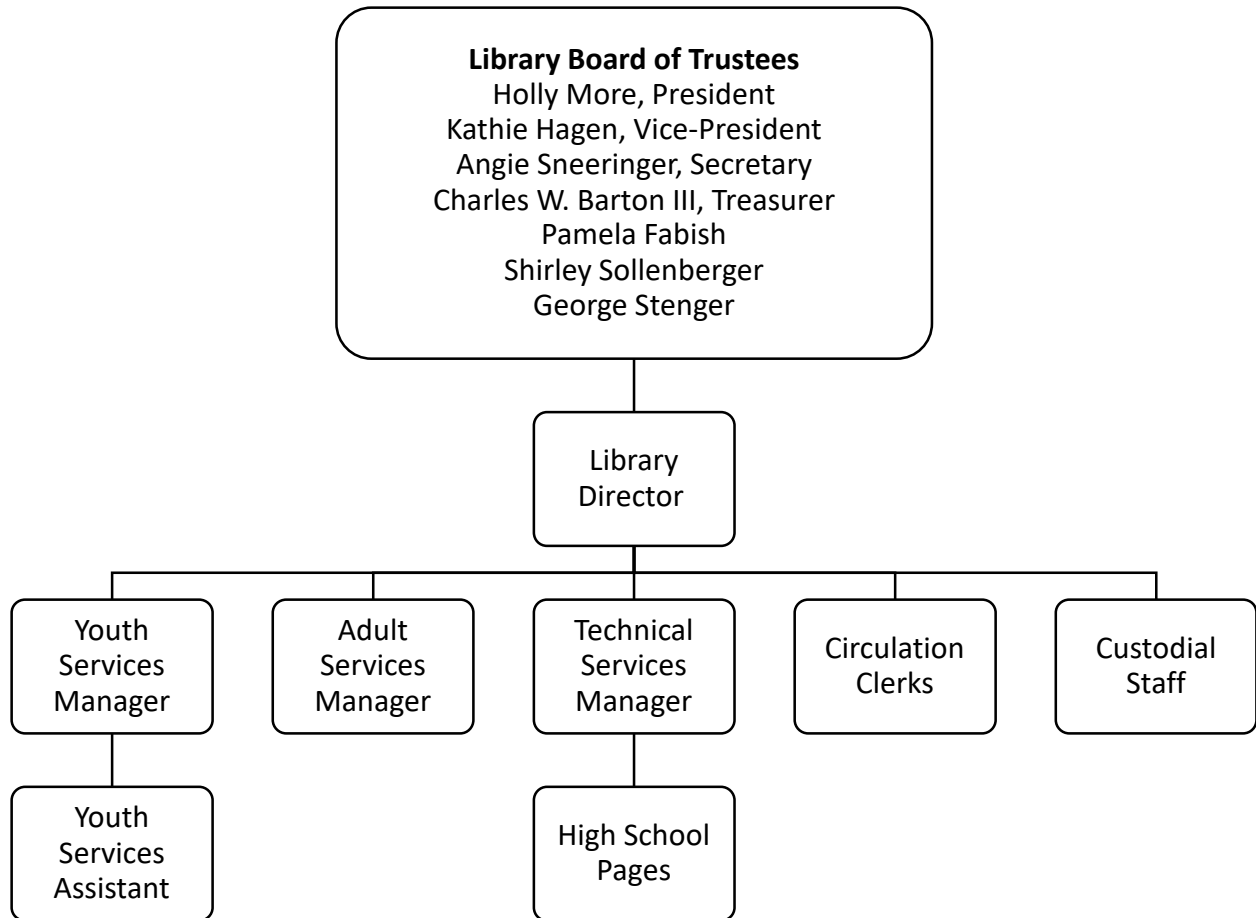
**Library Board of Trustees**
Holly More, President
Kathie Hagen, Vice-President
Angie Sneeringer, Secretary
Charles W. Barton III, Treasurer
Pamela Fabish
Shirley Sollenberger
George Stenger

Library Director

Youth Services Manager

Adult Services Manager

Technical Services Manager

Circulation Clerks

Custodial Staff

Youth Services Assistant

High School Pages